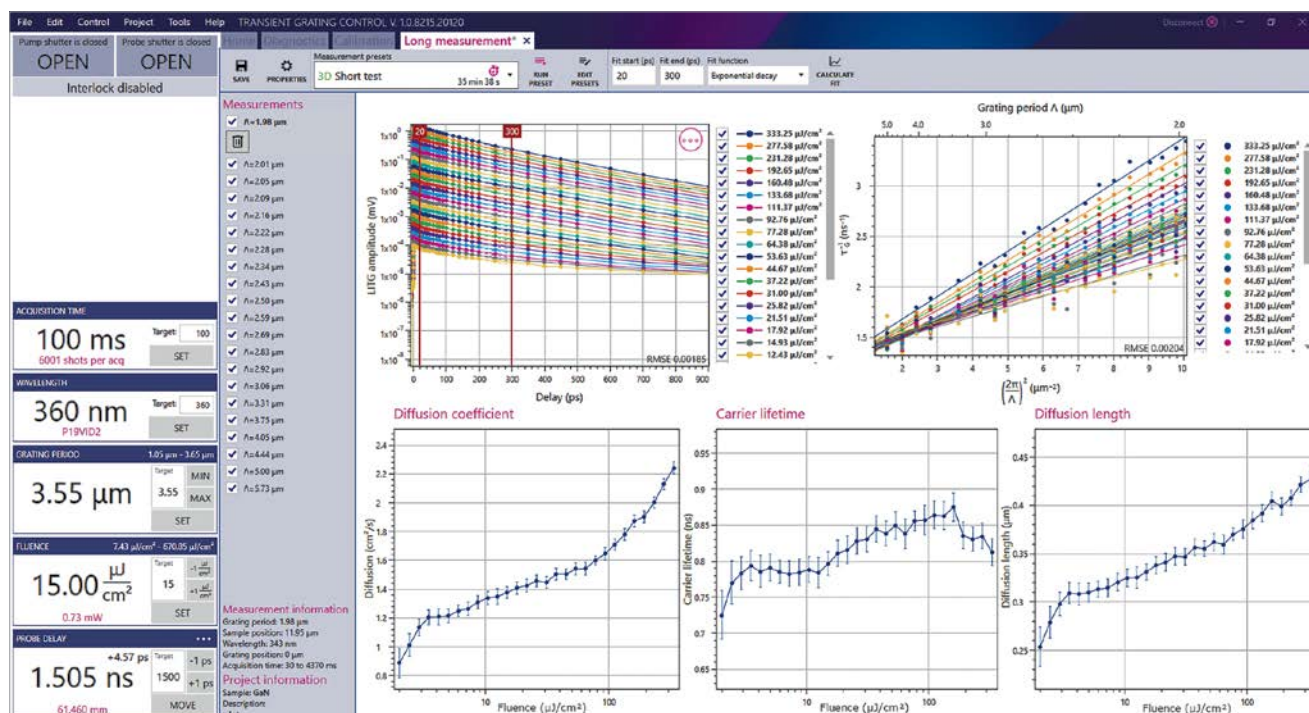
File Edit Control Project Tools Help TRANSIENT GRATING CONTROL V. 1.0.8215.20120

Disconnect

Pump shutter is closed
OPEN
Probe shutter is closed
OPEN
Interlock disabled

Home Diagnostics Calibration Long measurement* ×

SAVE PROPERTIES
Measurement presets
3D Short test
35 min 38 s
RUN PRESET
EDIT PRESETS
Fit start (ps) 20
Fit end (ps) 300
Fit function Exponential decay
CALCULATE FIT

Measurements
Λ=1.98 μm
Λ=2.01 μm
Λ=2.05 μm
Λ=2.09 μm
Λ=2.16 μm
Λ=2.22 μm
Λ=2.28 μm
Λ=2.34 μm
Λ=2.43 μm
Λ=2.50 μm
Λ=2.59 μm
Λ=2.69 μm
Λ=2.83 μm
Λ=2.92 μm
Λ=3.06 μm
Λ=3.31 μm
Λ=3.75 μm
Λ=4.05 μm
Λ=4.44 μm
Λ=5.00 μm
Λ=5.73 μm

ACQUISITION TIME
100 ms
6001 shots per acq
Target: 100
SET

WAVELENGTH
360 nm
P19VID2
Target: 360
SET

GRATING PERIOD 1.05 μm - 3.65 μm
3.55 μm
Target 3.55
MIN
MAX
SET

FLUENCE 7.43 μJ/cm² - 670.35 μJ/cm²
15.00 $\frac{\mu J}{cm^2}$
0.73 mW
Target 15
SET

PROBE DELAY
1.505 ns
+4.57 ps
61.460 mm
Target 1500
-1 ps
+1 ps
MOVE

Measurement information
Grating period: 1.98 μm
Sample position: 11.95 μm
Wavelength: 343 nm
Grating position: 0 μm
Acquisition time: 30 to 4370 ms
Project information
Sample: GaN
Description:

20 300
LITG amplitude (mV)
1x10⁰ 1x10⁻¹ 1x10⁻² 1x10⁻³ 1x10⁻⁴ 1x10⁻⁵ 1x10⁻⁶ 1x10⁻⁷ 1x10⁻⁸
0 100 200 300 400 500 600 700 800 900
Delay (ps)
RMSE 0.00185

333.25 μJ/cm²
277.58 μJ/cm²
231.28 μJ/cm²
192.65 μJ/cm²
160.48 μJ/cm²
133.68 μJ/cm²
111.37 μJ/cm²
92.76 μJ/cm²
77.28 μJ/cm²
64.38 μJ/cm²
53.63 μJ/cm²
44.67 μJ/cm²
37.22 μJ/cm²
31.00 μJ/cm²
25.82 μJ/cm²
21.51 μJ/cm²
17.92 μJ/cm²
14.93 μJ/cm²
12.43 μJ/cm²

Grating period Λ (μm)
5.0 4.0 3.0 2.0
$\tau_G^{-1}$ (ns⁻¹)
3 2.5 2 1.5
2 3 4 5 6 7 8 9 10
$\left(\frac{2\pi}{\Lambda}\right)^2$ (μm⁻²)
RMSE 0.00204

333.25 μJ/cm²
277.58 μJ/cm²
231.28 μJ/cm²
192.65 μJ/cm²
160.48 μJ/cm²
133.68 μJ/cm²
111.37 μJ/cm²
92.76 μJ/cm²
77.28 μJ/cm²
64.38 μJ/cm²
53.63 μJ/cm²
44.67 μJ/cm²
37.22 μJ/cm²
31.00 μJ/cm²
25.82 μJ/cm²
21.51 μJ/cm²
17.92 μJ/cm²

Diffusion coefficient
Diffusion (cm²/s)
2.4 2.2 2 1.8 1.6 1.4 1.2 1 0.8
10 100
Fluence (μJ/cm²)

Carrier lifetime
Carrier lifetime (ns)
0.95 0.9 0.85 0.8 0.75 0.7 0.65
10 100
Fluence (μJ/cm²)

Diffusion length
Diffusion length (μm)
0.45 0.4 0.35 0.3 0.25
10 100
Fluence (μJ/cm²)